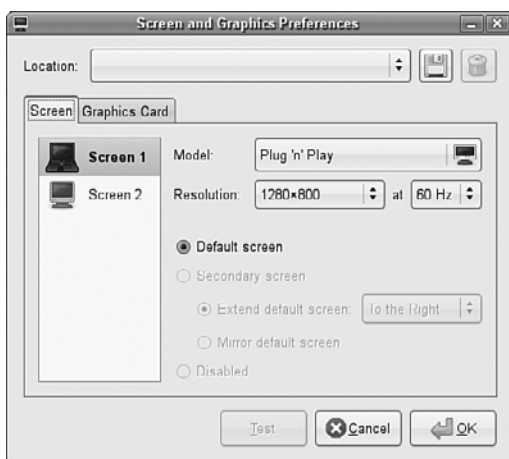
Screen and Graphics Preferences

Location:

Screen | Graphics Card

Screen 1

Screen 2

Model: Plug 'n' Play

Resolution: 1280×800 at 60 Hz

Default screen

Secondary screen

Extend default screen: To the Right

Mirror default screen

Disabled

Test | Cancel | OK